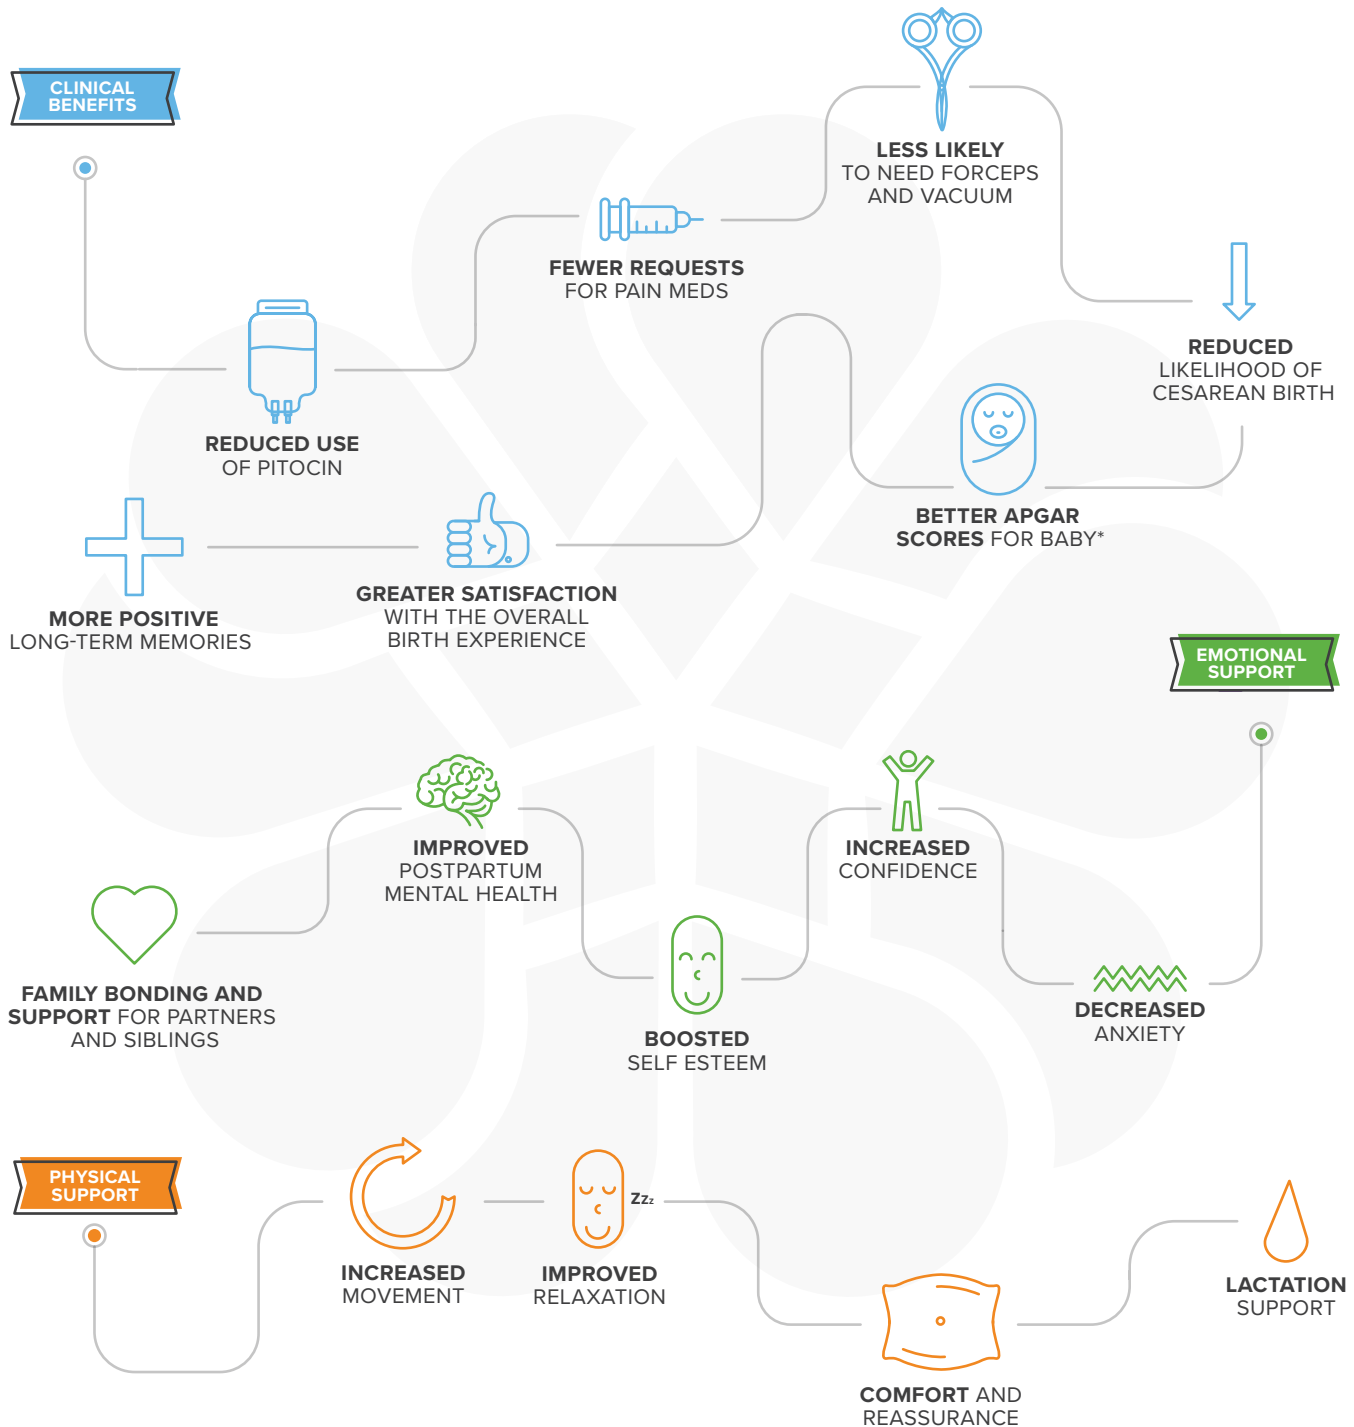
CLINICAL BENEFITS

LESS LIKELY TO NEED FORCEPS AND VACUUM

FEWER REQUESTS FOR PAIN MEDS

REDUCED LIKELIHOOD OF CESAREAN BIRTH

REDUCED USE OF PITOCIN

BETTER APGAR SCORES FOR BABY*

MORE POSITIVE LONG-TERM MEMORIES

GREATER SATISFACTION WITH THE OVERALL BIRTH EXPERIENCE

EMOTIONAL SUPPORT

IMPROVED POSTPARTUM MENTAL HEALTH

INCREASED CONFIDENCE

FAMILY BONDING AND SUPPORT FOR PARTNERS AND SIBLINGS

BOOSTED SELF ESTEEM

DECREASED ANXIETY

PHYSICAL SUPPORT

Zzz

INCREASED MOVEMENT

IMPROVED RELAXATION

LACTATION SUPPORT

COMFORT AND REASSURANCE